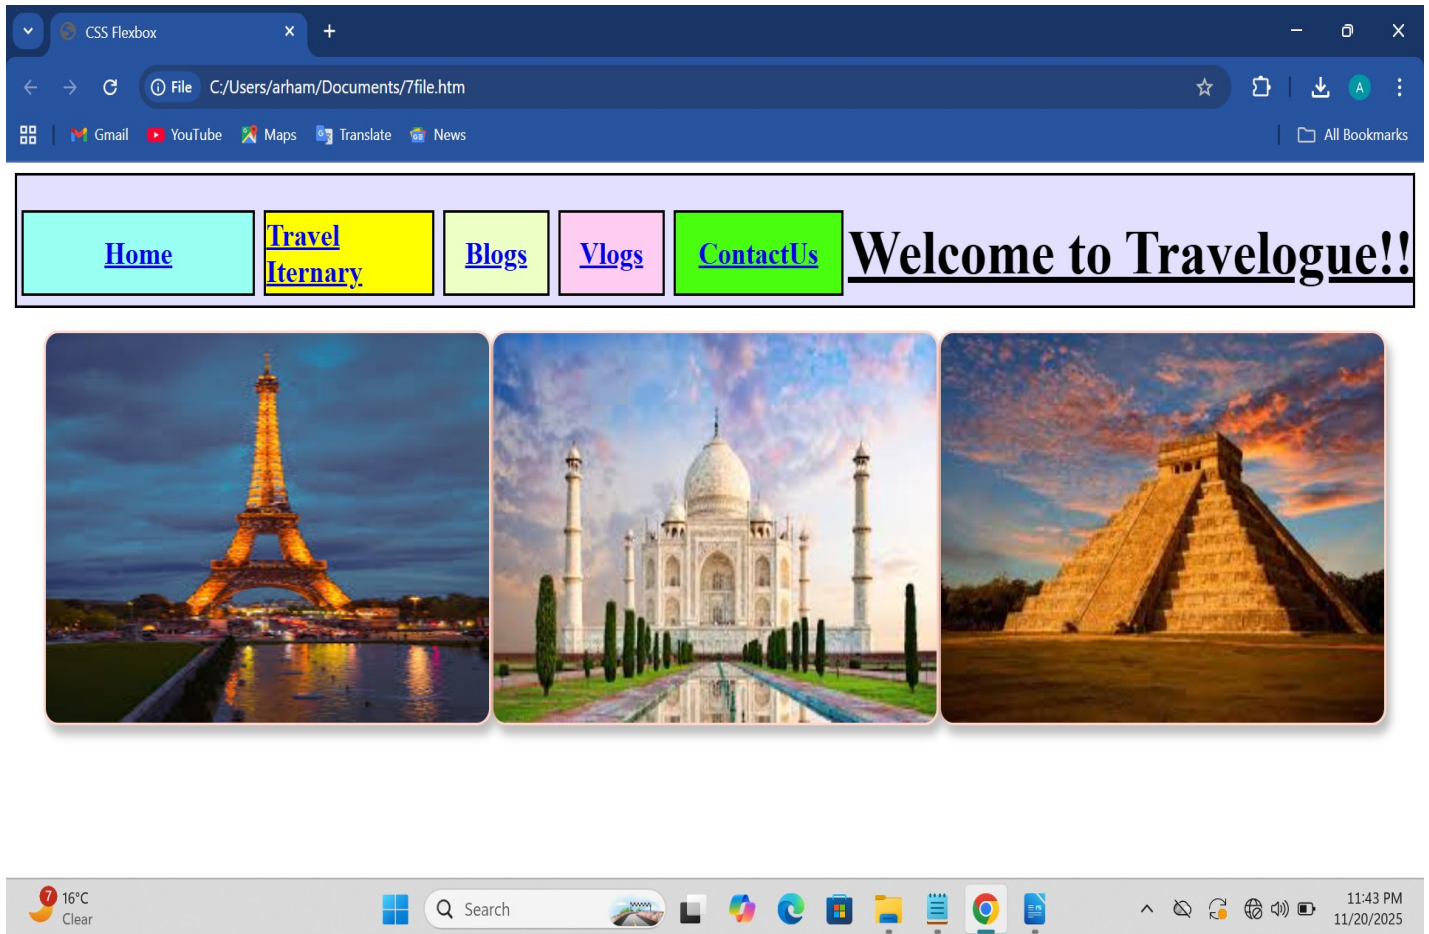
CSS Flexbox
File C:/Users/arham/Documents/7file.htm
A
Gmail YouTube Maps Translate News
All Bookmarks

Home
Travel Iternary
Blogs
Vlogs
ContactUs
Welcome to Travelogue!!

7
16°C
Clear
Search
11:43 PM
11/20/2025